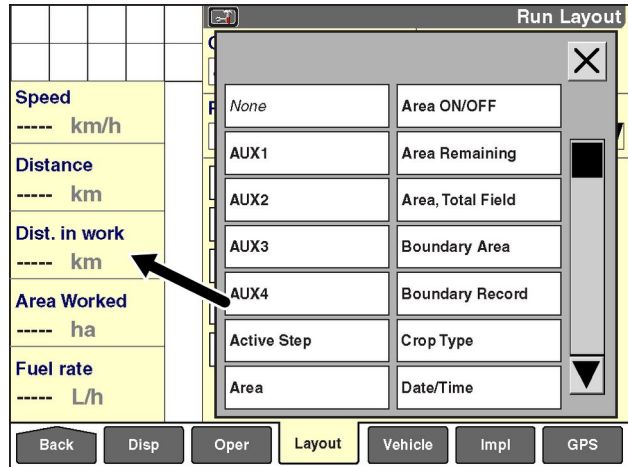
Run Layout

Speed
----- km/h

Distance
----- km

Dist. in work
----- km

Area Worked
----- ha

Fuel rate
----- L/h

X

| | |
|---|---|
| None | Area ON/OFF |
| AUX1 | Area Remaining |
| AUX2 | Area, Total Field |
| AUX3 | Boundary Area |
| AUX4 | Boundary Record |
| Active Step | Crop Type |
| Area | Date/Time |

Back Disp Oper Layout Vehicle Impl GPS